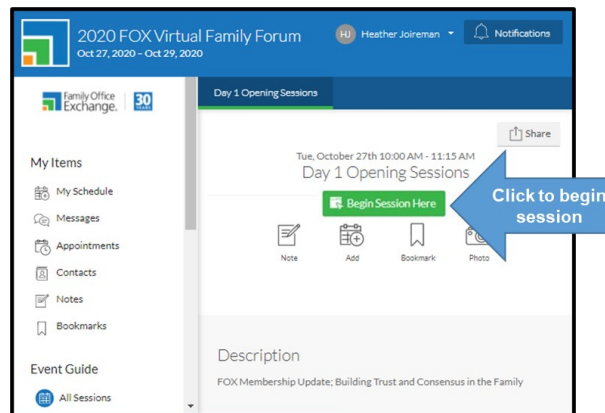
2020 FOX Virtual Family Forum
Oct 27, 2020 - Oct 29, 2020

HJ Heather Joireman

Notifications

Family Office Exchange. 30 YEARS

Day 1 Opening Sessions

Share

My Items

My Schedule

Messages

Appointments

Contacts

Notes

Bookmarks

Event Guide

All Sessions

Tue, October 27th 10:00 AM - 11:15 AM
Day 1 Opening Sessions

Begin Session Here

Click to begin session

Note

Add

Bookmark

Photo

Description

FOX Membership Update; Building Trust and Consensus in the Family